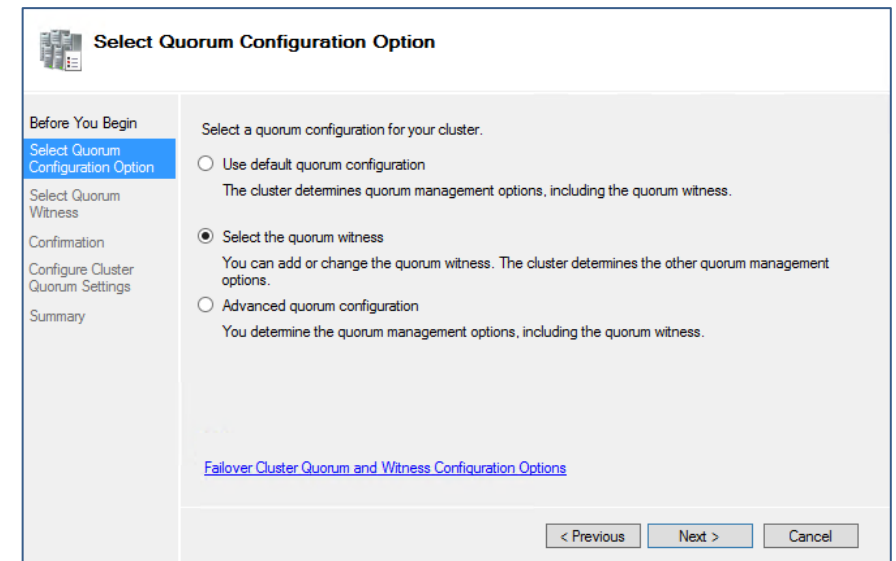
Select Quorum Configuration Option

Before You Begin
Select Quorum Configuration Option
Select Quorum Witness
Confirmation
Configure Cluster Quorum Settings
Summary

Select a quorum configuration for your cluster.

Use default quorum configuration
The cluster determines quorum management options, including the quorum witness.

Select the quorum witness
You can add or change the quorum witness. The cluster determines the other quorum management options.

Advanced quorum configuration
You determine the quorum management options, including the quorum witness.

Failover Cluster Quorum and Witness Configuration Options

< Previous
Next >
Cancel